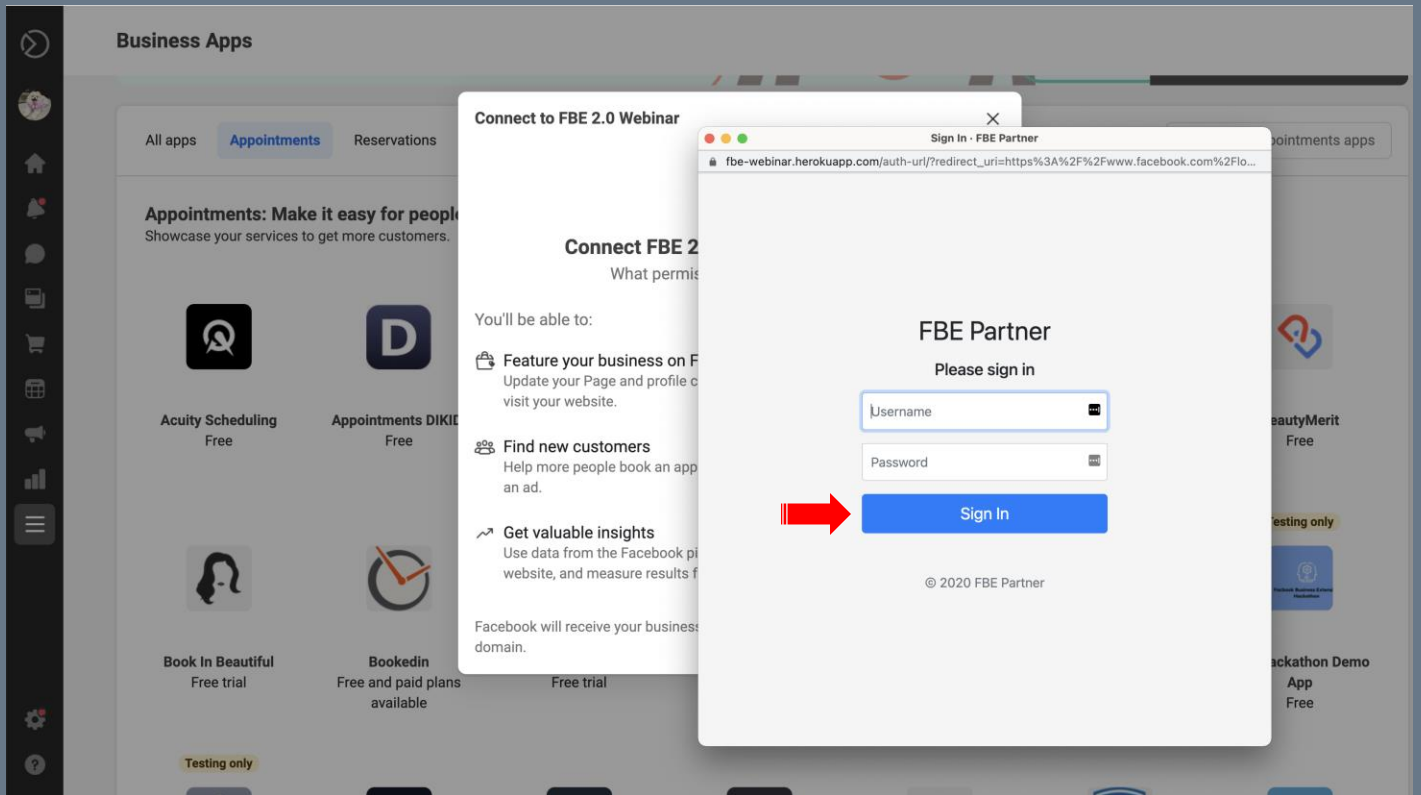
Business Apps

All apps
Appointments
Reservations
ointments apps

Appointments: Make it easy for peopl
Showcase your services to get more customers.

Acuity Scheduling
Free

Appointments DIKID
Free

eautyMerit
Free

esting only

Book In Beautiful
Free trial

Bookedin
Free and paid plans available

Free trial

ackathon Demo App
Free

Testing only

Connect to FBE 2.0 Webinar

Connect FBE 2
What permis

You'll be able to:

Feature your business on F
Update your Page and profile c visit your website.

Find new customers
Help more people book an app an ad.

Get valuable insights
Use data from the Facebook pi website, and measure results f

Facebook will receive your business domain.

Sign In · FBE Partner
fbe-webinar.herokuapp.com/auth-url/?redirect_uri=https%3A%2F%2Fwww.facebook.com%2Flo...

FBE Partner
Please sign in
Username
Password
Sign In
© 2020 FBE Partner